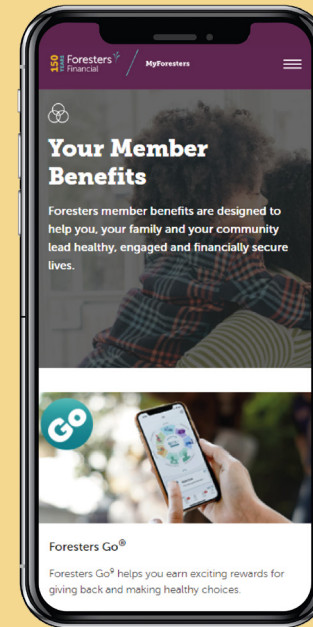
150 YEARS Foresters Financial

MyForesters

Your Member Benefits

Foresters member benefits are designed to help you, your family and your community lead healthy, engaged and financially secure lives.

GO

Foresters Go®

Foresters Go® helps you earn exciting rewards for giving back and making healthy choices.